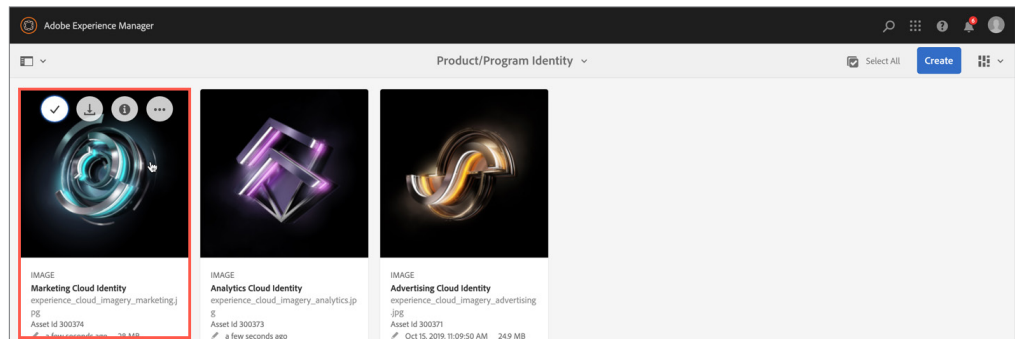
Adobe Experience Manager

6

Product/Program Identity

Select All

Create

IMAGE
Marketing Cloud Identity
experience_cloud_imagery_marketing.jpg
Asset Id 300374
a few seconds ago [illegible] MB

IMAGE
Analytics Cloud Identity
experience_cloud_imagery_analytics.jpg
Asset Id 300373
a few seconds ago

IMAGE
Advertising Cloud Identity
experience_cloud_imagery_advertising.jpg
Asset Id 300371
Oct 15, 2019, 11:09:50 AM 24.9 MB